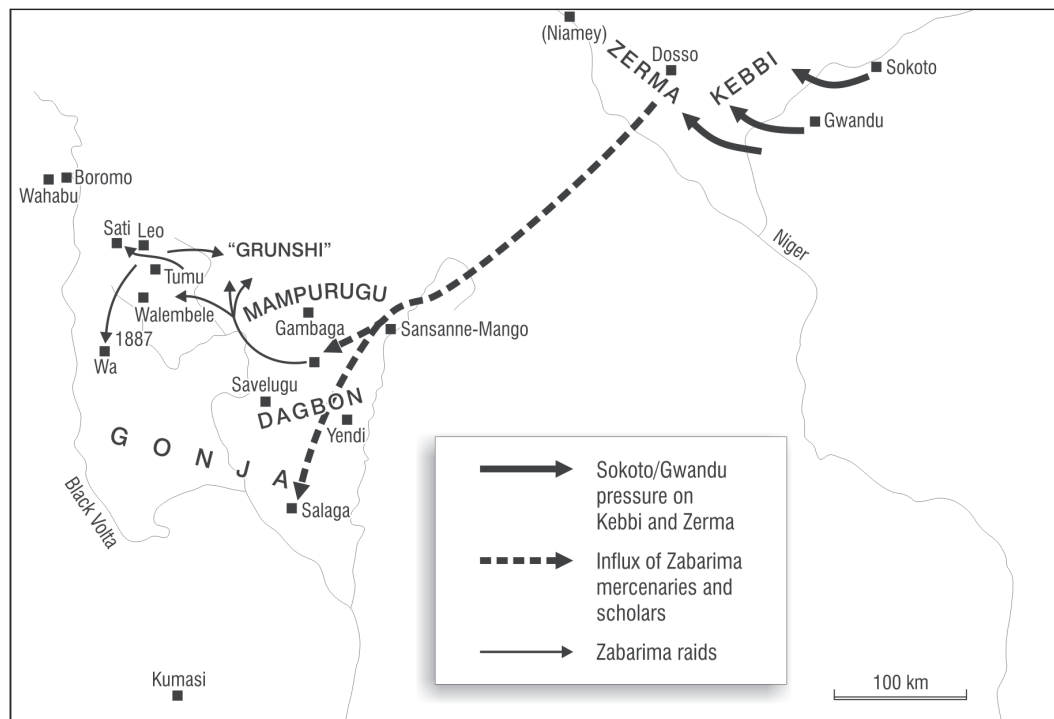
(Niamey)
Dosso
ZERMA
KEBBI
Sokoto
Gwandu
Niger
Wahabu
Boromo
Sati
Leo
"GRUNSHI"
Tumu
Walembele
MAMPURUGU
Gambaga
Sansanne-Mango
1887
Wa
Savelugu
DAGBON
Yendi
G O N J A
Salaga
Black Volta
Kumasi

Sokoto/Gwandu pressure on Kebbi and Zerma
Influx of Zabarima mercenaries and scholars
Zabarima raids

100 km